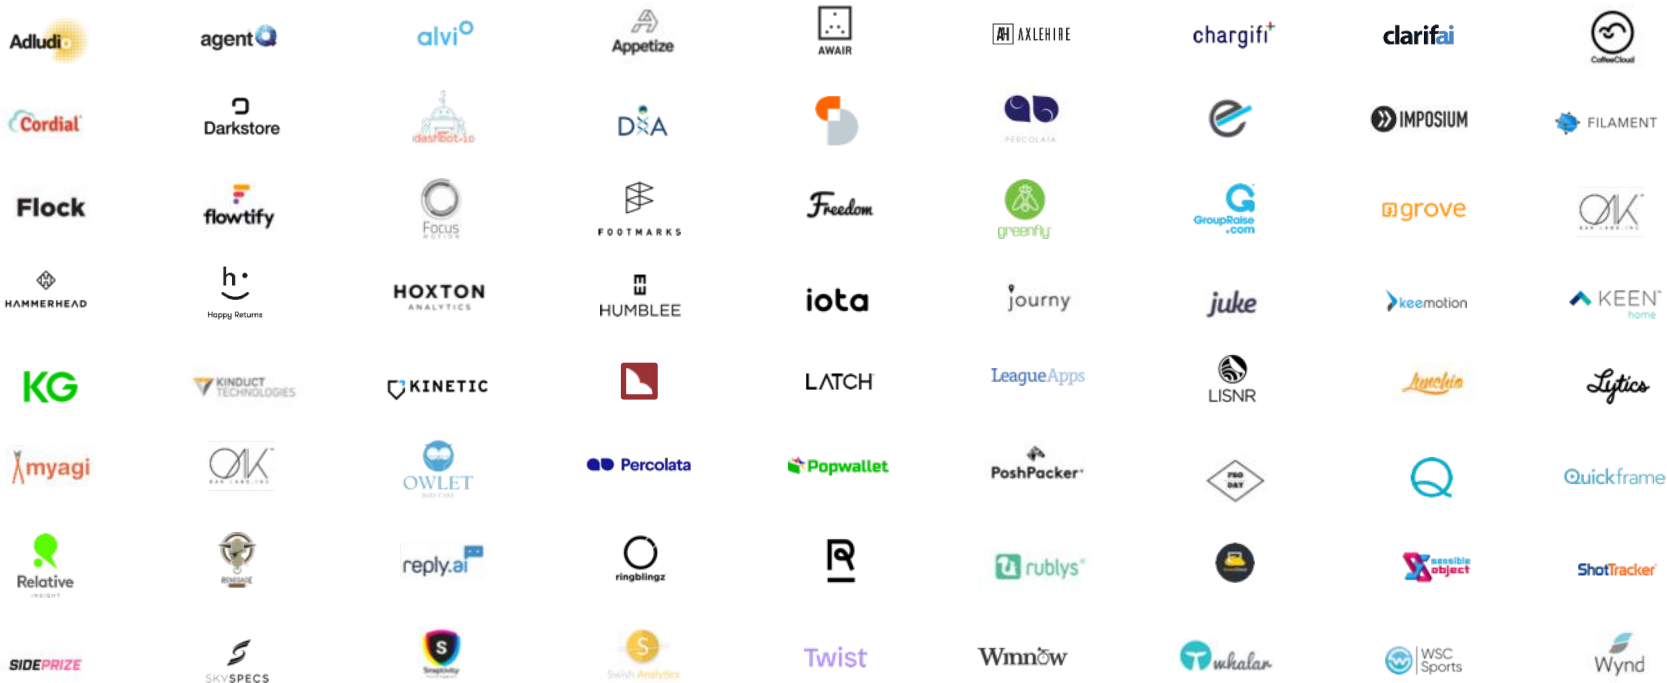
Adludio agent alvi Appetize AWAIR AXLEHIRE chargifi clarifai CoffeeCloud

Cordial Darkstore dashbot.io DNA PERCOLATA IMPOSIUM FILAMENT

Flock flowtify Focus FOOTMARKS Freedom greenfly GroupRaise.com grove OK

HAMMERHEAD h• Happy Returns HOXTON ANALYTICS HUMBLEE iota journy juke keemotion KEEN home

KG KINDUCT TECHNOLOGIES KINETIC LATCH LeagueApps LISNR Lunchio Lytics

myagi OK OWLET Percolata Popwallet PoshPacker PRO DAY Quickframe

Relative INSIGHT RENEGADE reply.ai ringblingz rublys sensible object ShotTracker

SIDEPRIZE SKYSPECS Swish Analytics Twist Wmnow whalar WSC Sports Wynd